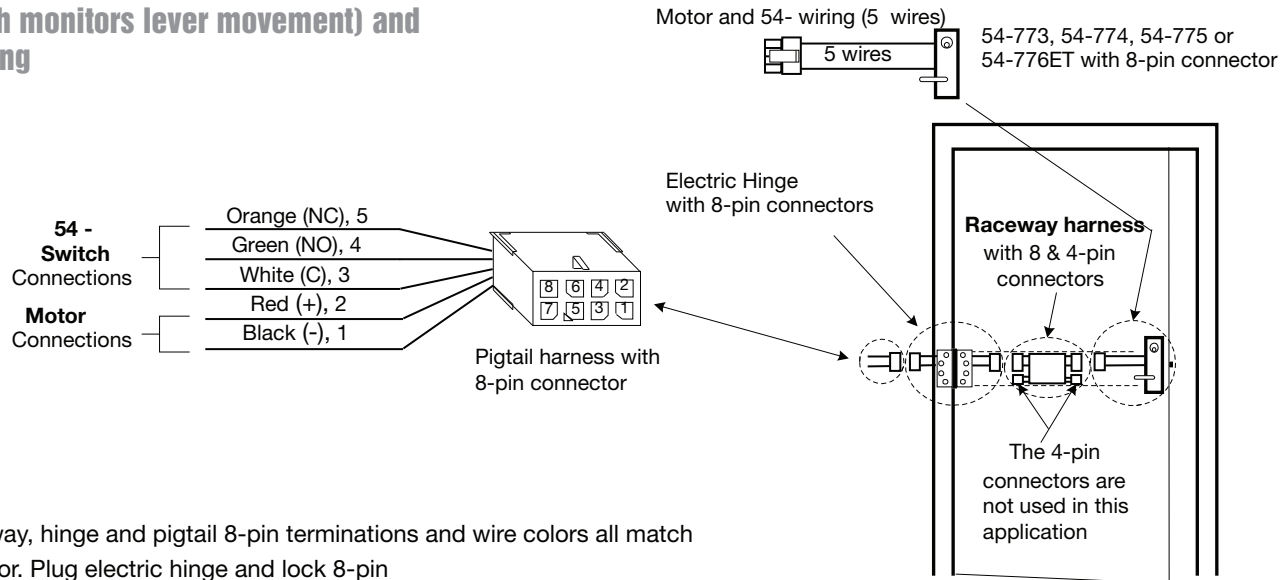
h monitors lever movement) and
ng

Motor and 54- wiring (5 wires)

5 wires

54-773, 54-774, 54-775 or 54-776ET with 8-pin connector

Electric Hinge with 8-pin connectors

Raceway harness with 8 & 4-pin connectors

54 - Switch Connections

Motor Connections

Orange (NC), 5
Green (NO), 4
White (C), 3
Red (+), 2
Black (-), 1

8 6 4 2
7 5 3 1

Pigtail harness with 8-pin connector

The 4-pin connectors are not used in this application

way, hinge and pigtail 8-pin terminations and wire colors all match
or. Plug electric hinge and lock 8-pin